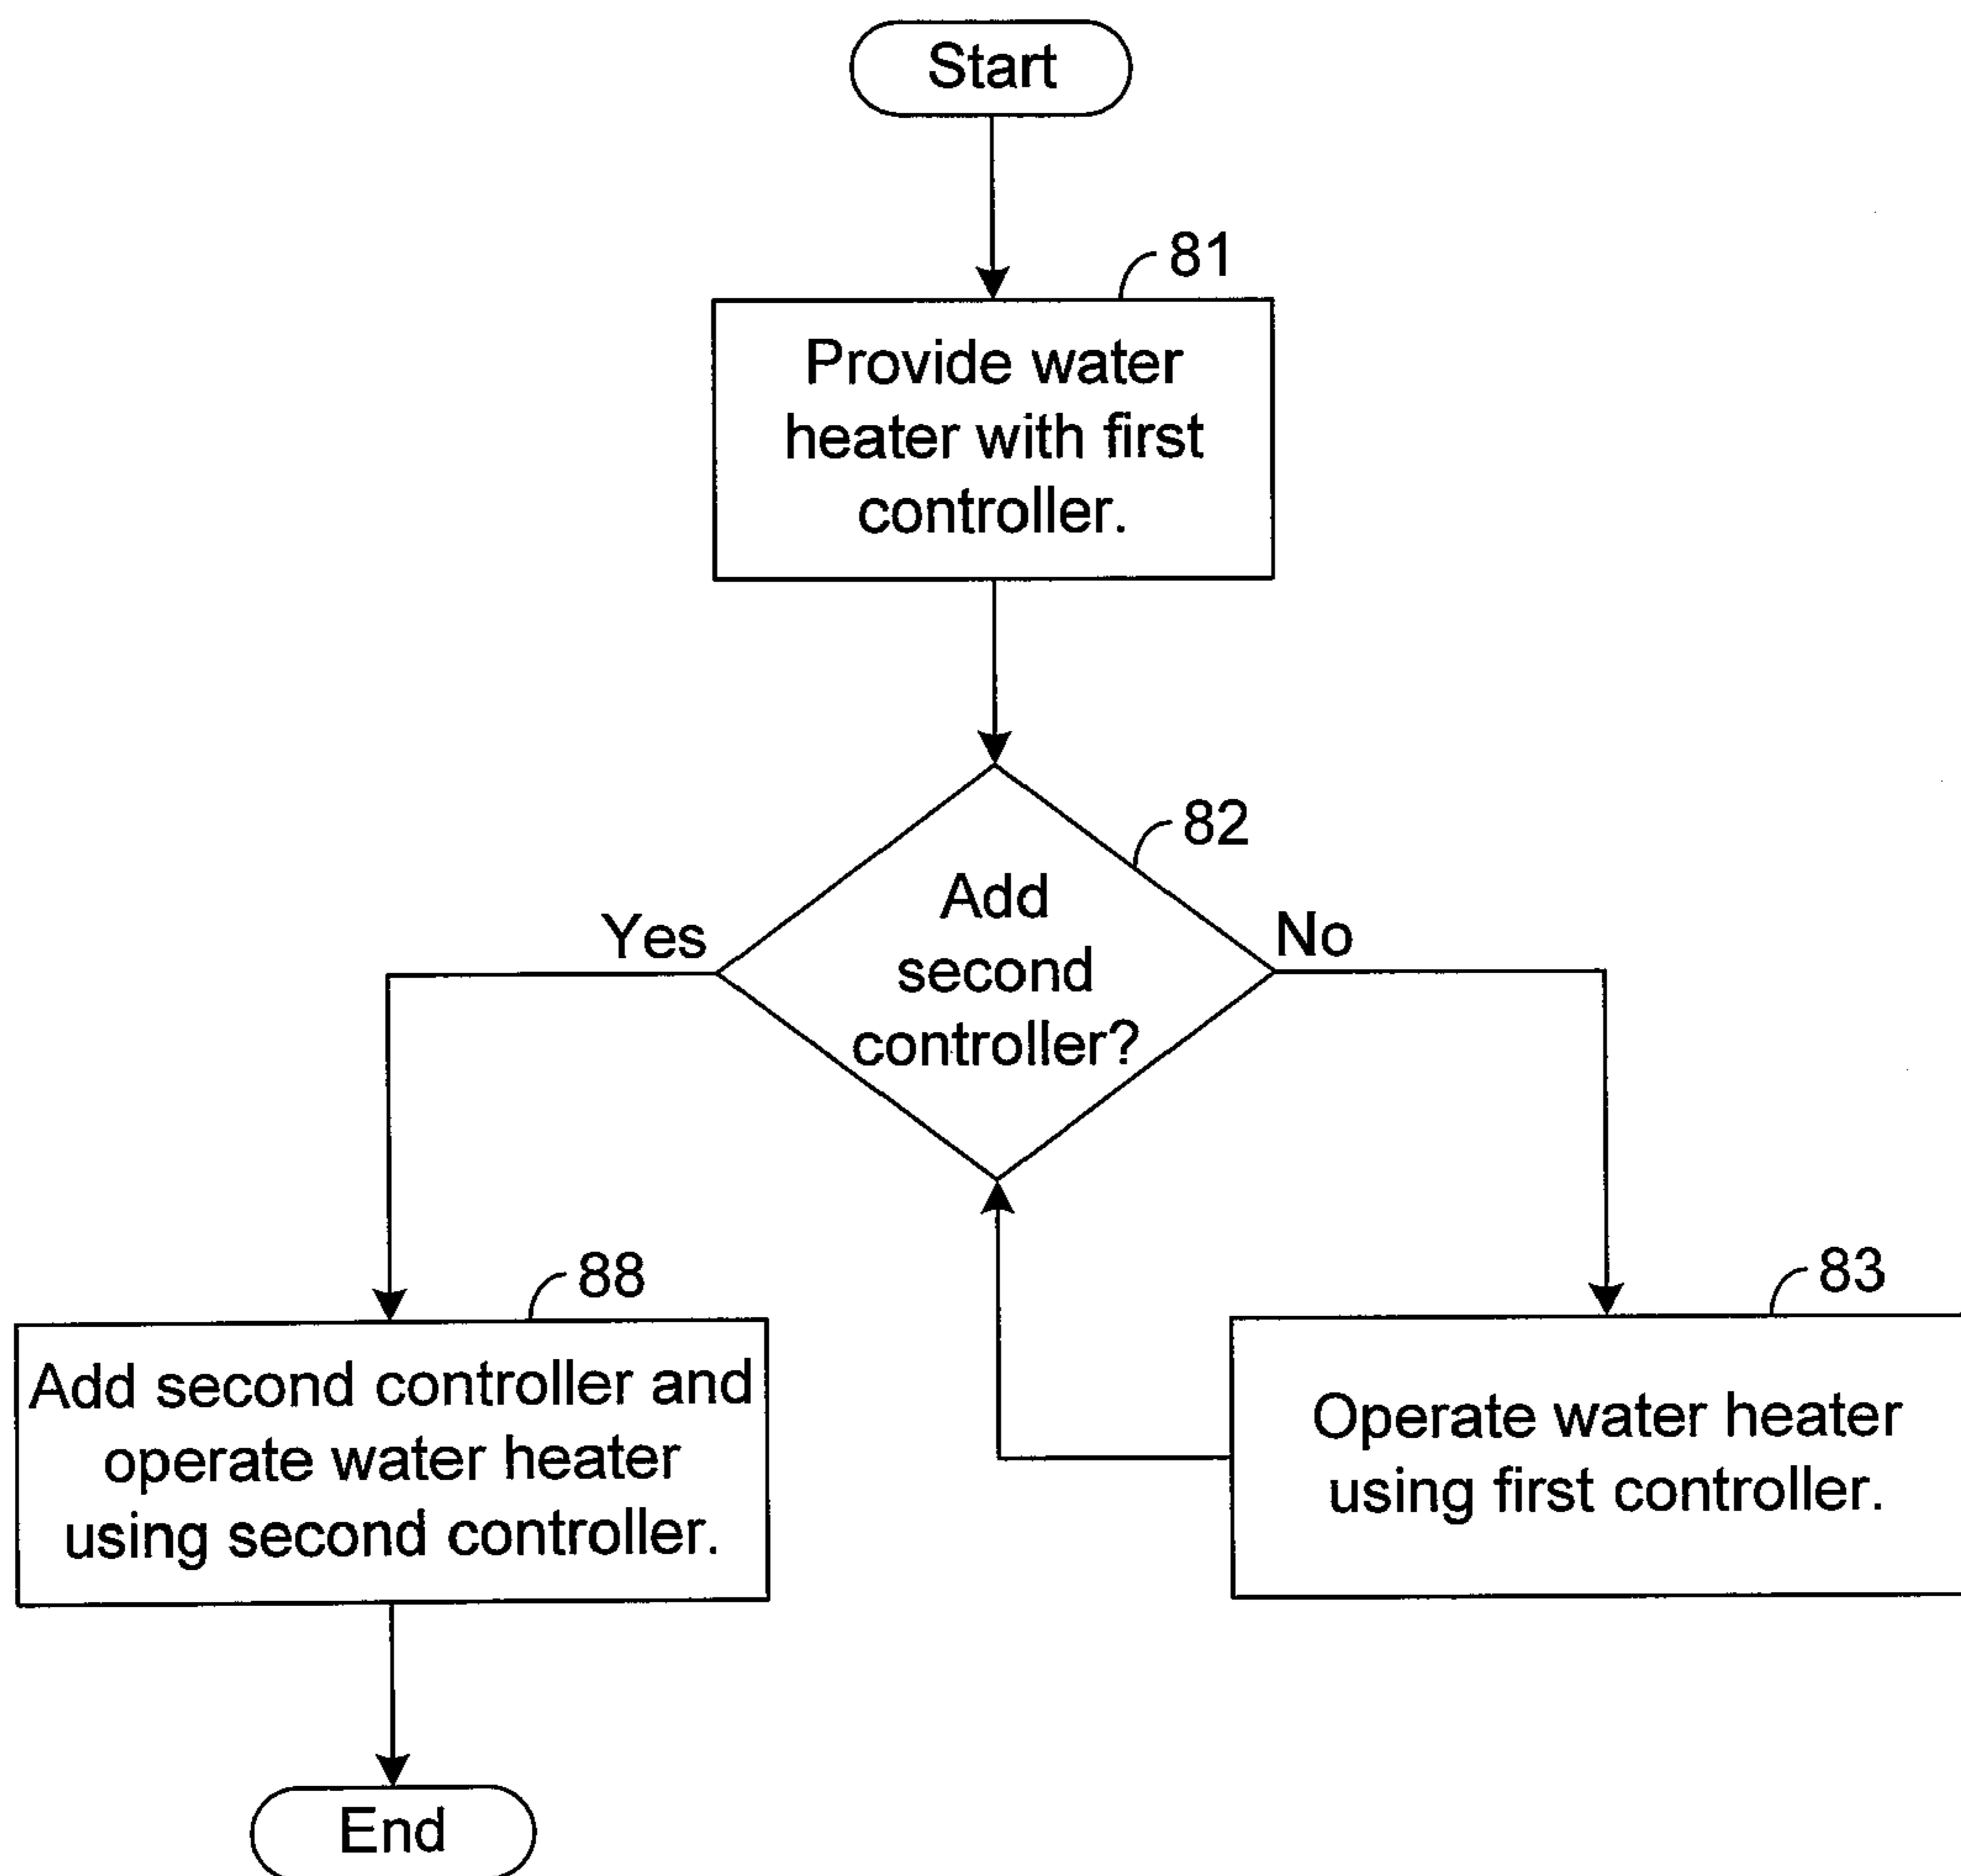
Start

81

Provide water heater with first controller.

82

Add second controller?

Yes

No

88

Add second controller and operate water heater using second controller.

83

Operate water heater using first controller.

End